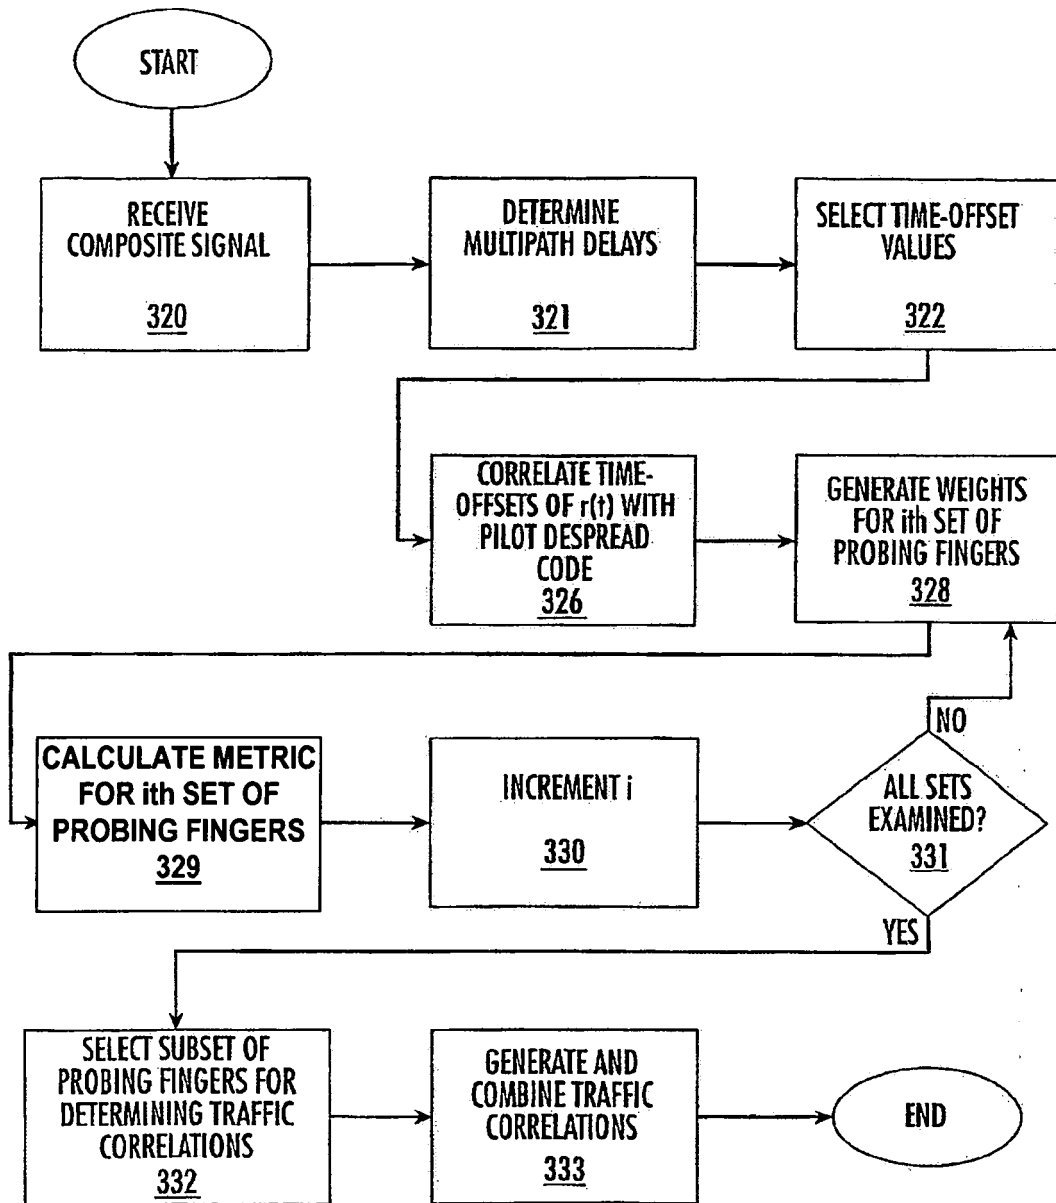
START

RECEIVE COMPOSITE SIGNAL
320

DETERMINE MULTIPATH DELAYS
321

SELECT TIME-OFFSET VALUES
322

CORRELATE TIME-OFFSETS OF r(t) WITH PILOT DESPREAD CODE
326

GENERATE WEIGHTS FOR ith SET OF PROBING FINGERS
328

CALCULATE METRIC FOR ith SET OF PROBING FINGERS
329

INCREMENT i
330

ALL SETS EXAMINED?
331

NO

YES

SELECT SUBSET OF PROBING FINGERS FOR DETERMINING TRAFFIC CORRELATIONS
332

GENERATE AND COMBINE TRAFFIC CORRELATIONS
333

END